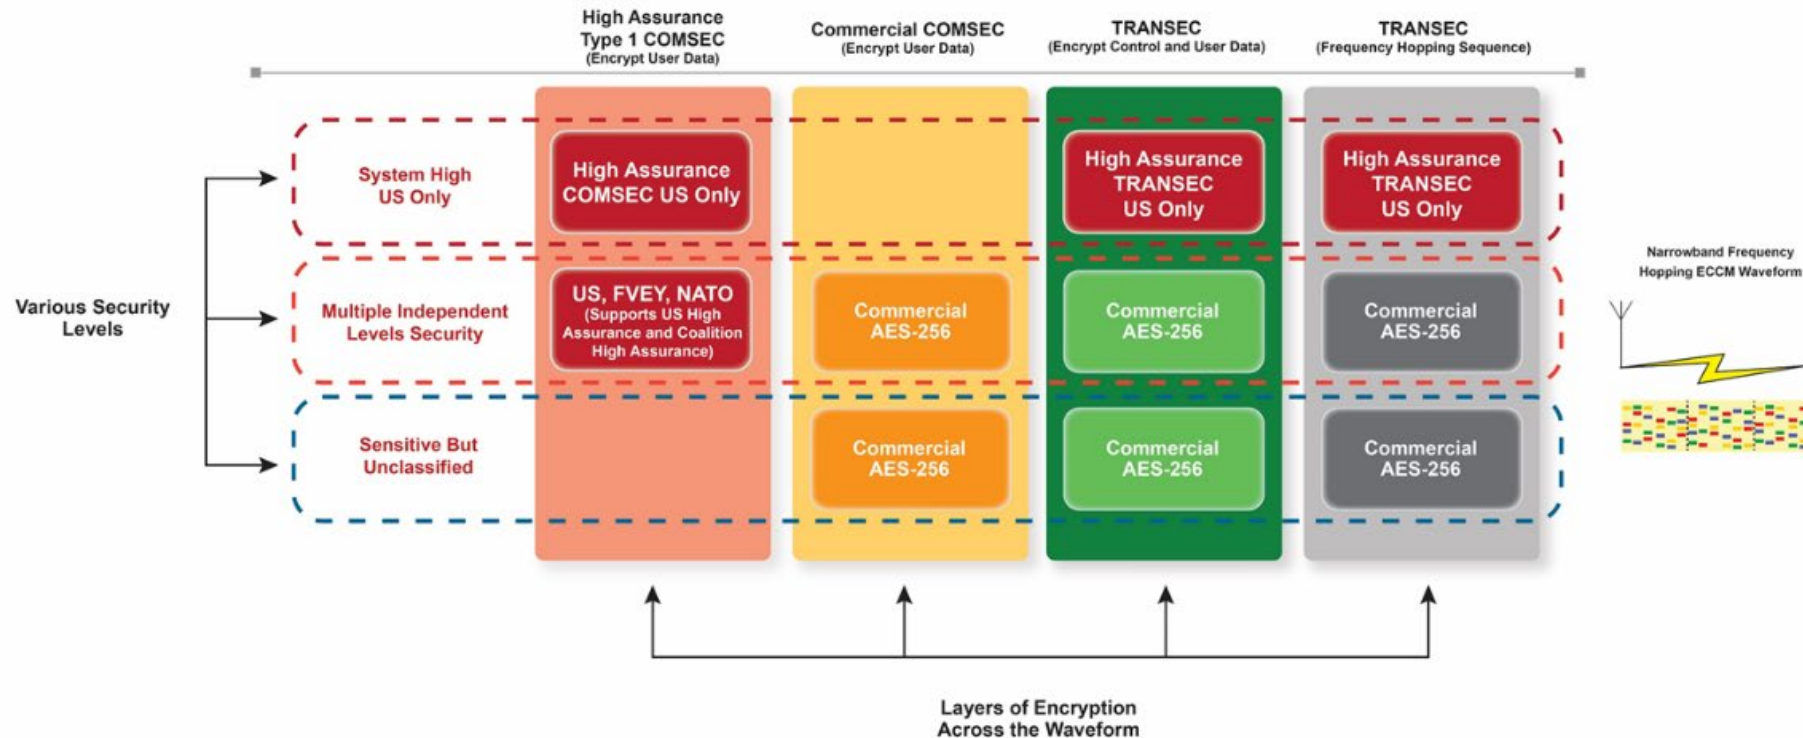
High Assurance Type 1 COMSEC (Encrypt User Data)

Commercial COMSEC (Encrypt User Data)

TRANSEC (Encrypt Control and User Data)

TRANSEC (Frequency Hopping Sequence)

Various Security Levels

System High US Only

High Assurance COMSEC US Only

High Assurance TRANSEC US Only

High Assurance TRANSEC US Only

Narrowband Frequency Hopping ECCM Waveform

Multiple Independent Levels Security

US, FVEY, NATO (Supports US High Assurance and Coalition High Assurance)

Commercial AES-256

Commercial AES-256

Commercial AES-256

Sensitive But Unclassified

Commercial AES-256

Commercial AES-256

Commercial AES-256

Layers of Encryption Across the Waveform